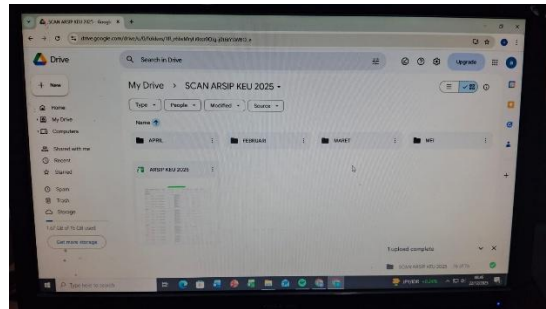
SCAN ARSIP KEU 2025 - Googl ×

drive.google.com/drive/u/0/folders/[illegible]

Drive

Search in Drive

Upgrade

New

Home

My Drive

Computers

Shared with me

Recent

Starred

Spam

Trash

Storage

1.67 GB of 15 GB used

Get more storage

My Drive > SCAN ARSIP KEU 2025

Type

People

Modified

Source

Name

APRIL

FEBRUARI

MARET

MEI

ARSIP KEU 2025

1 upload complete

SCAN ARSIP KEU 2025

Type here to search